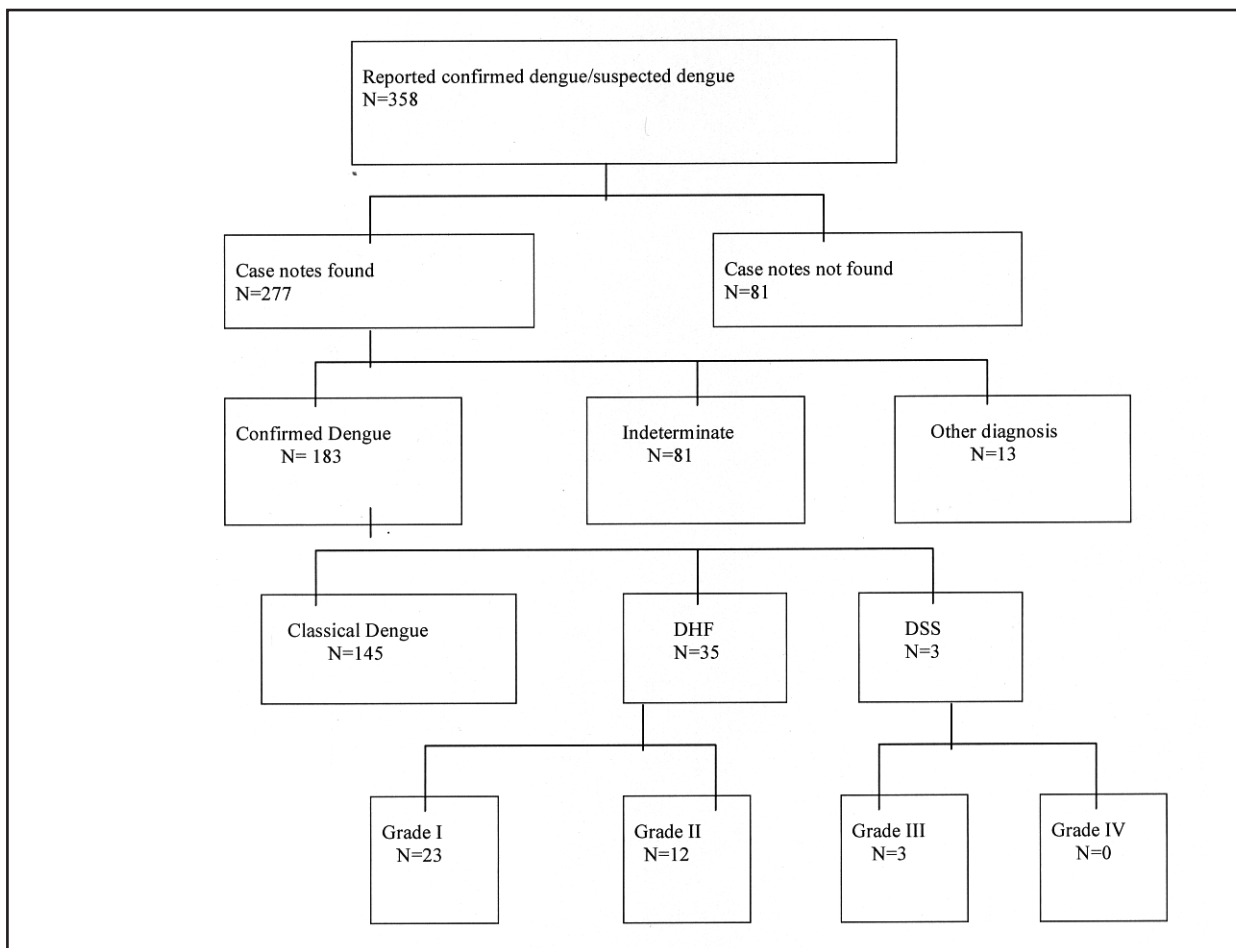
Reported confirmed dengue/suspected dengue
N=358

Case notes found
N=277

Case notes not found
N=81

Confirmed Dengue
N= 183

Indeterminate
N=81

Other diagnosis
N=13

Classical Dengue
N=145

DHF
N=35

DSS
N=3

Grade I
N=23

Grade II
N=12

Grade III
N=3

Grade IV
N=0